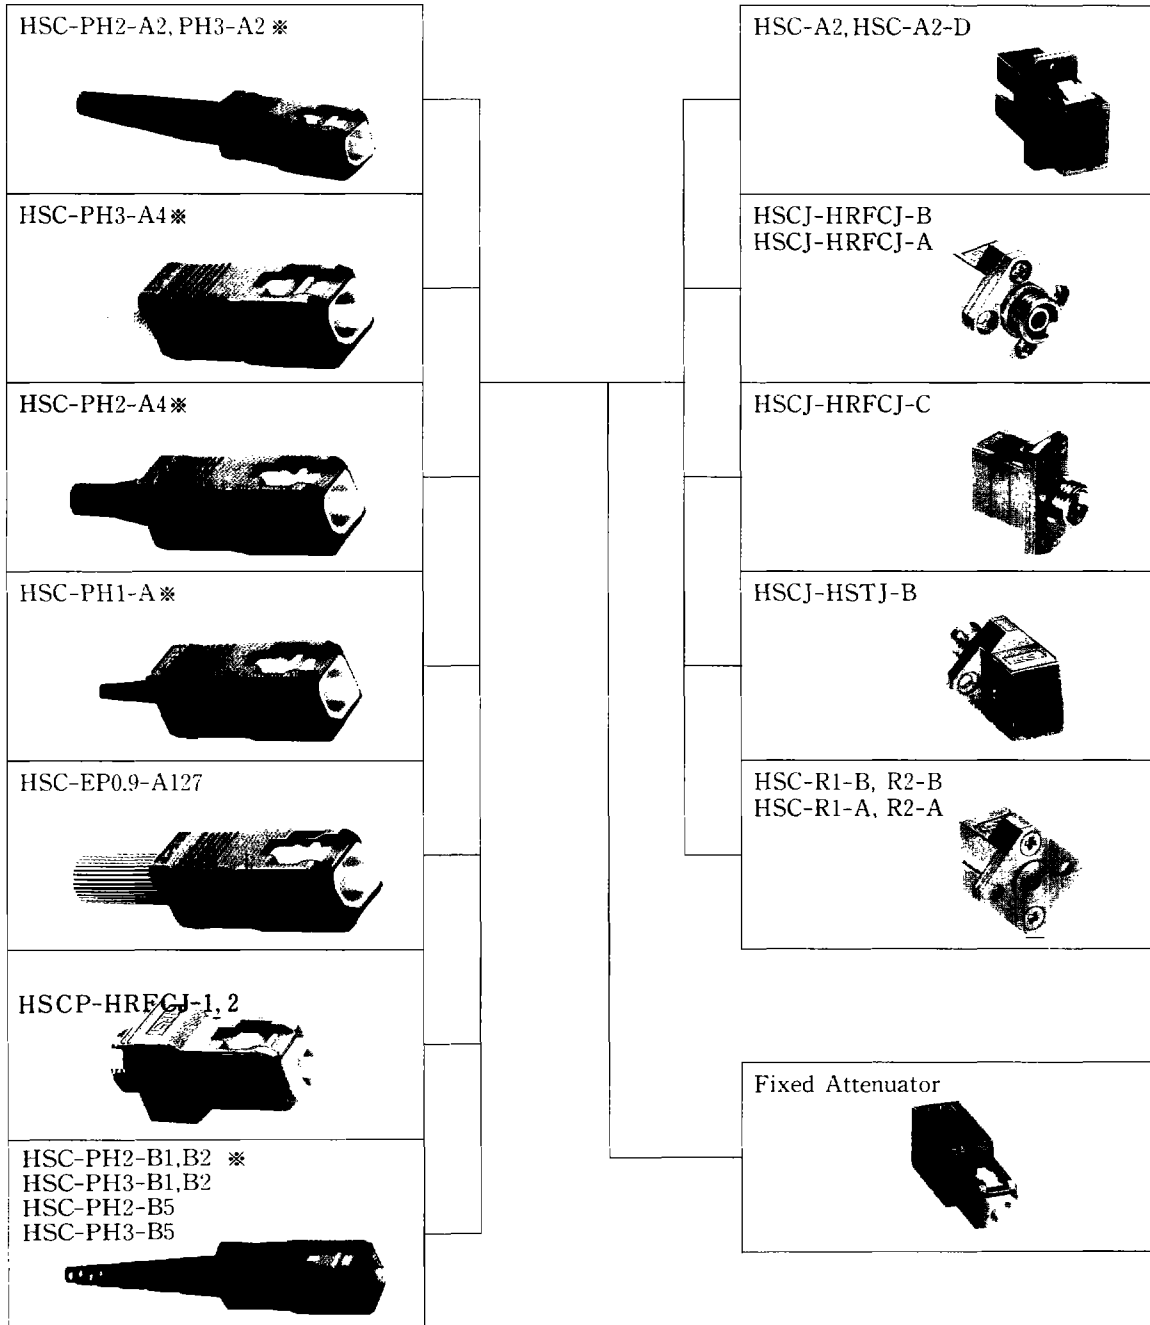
HSC-PH2-A2, PH3-A2 ※

HSC-PH3-A4※

HSC-PH2-A4※

HSC-PH1-A※

HSC-EP0.9-A127

HSCP-HRFCJ-1, 2

HSC-PH2-B1,B2 ※
HSC-PH3-B1,B2
HSC-PH2-B5
HSC-PH3-B5

HSC-A2, HSC-A2-D

HSCJ-HRFCJ-B
HSCJ-HRFCJ-A

HSCJ-HRFCJ-C

HSCJ-HSTJ-B

HSC-R1-B, R2-B
HSC-R1-A, R2-A

Fixed Attenuator